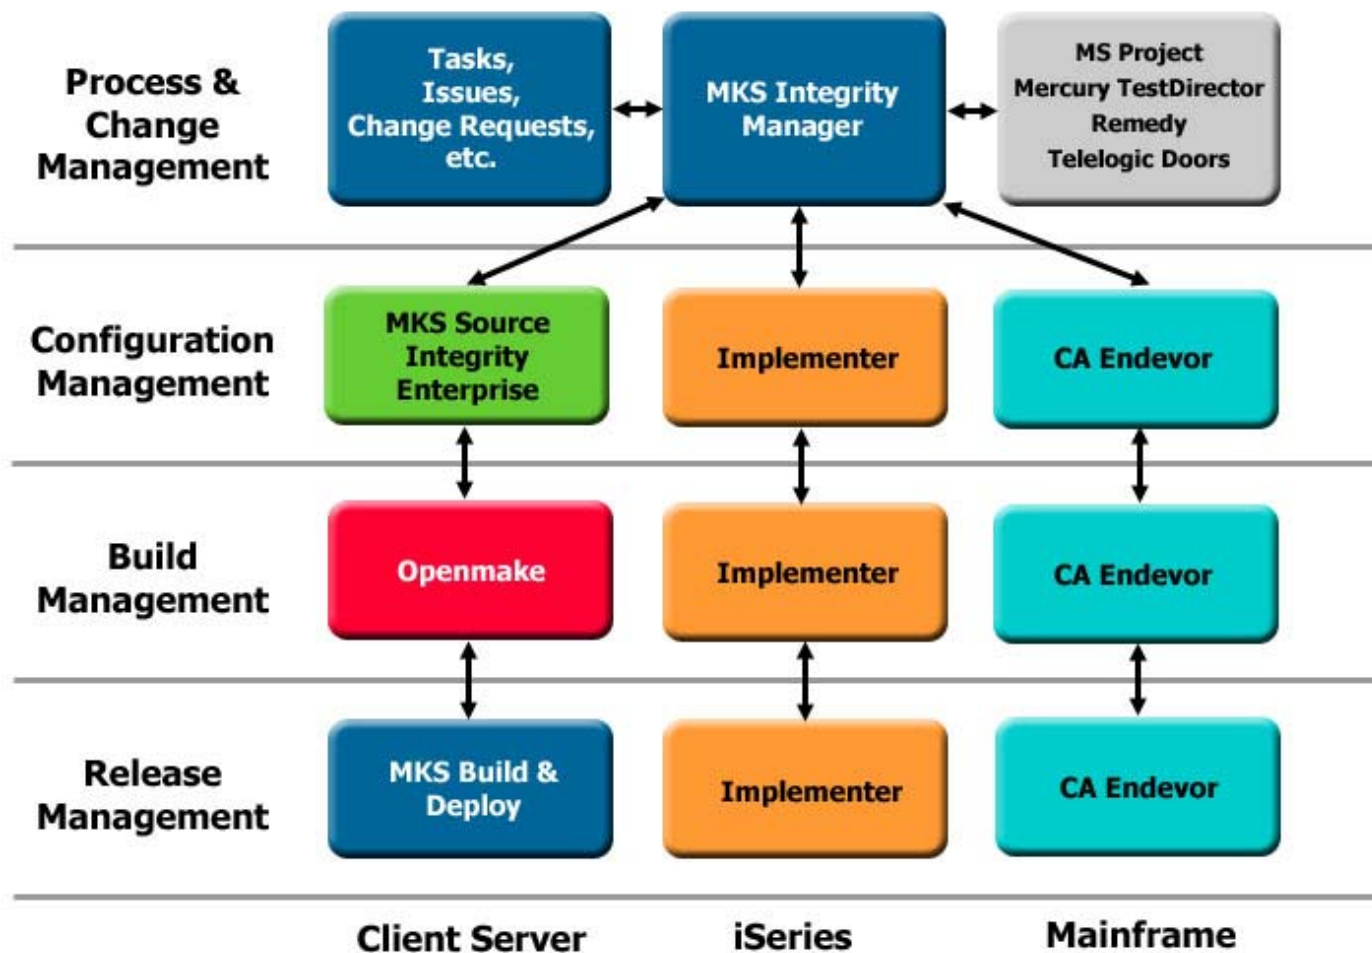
Process & Change Management

Tasks, Issues, Change Requests, etc.

MKS Integrity Manager

MS Project
Mercury TestDirector
Remedy
Telelogic Doors

Configuration Management

MKS Source Integrity Enterprise

Implementer

CA Endevor

Build Management

Openmake

Implementer

CA Endevor

Release Management

MKS Build & Deploy

Implementer

CA Endevor

Client Server

iSeries

Mainframe